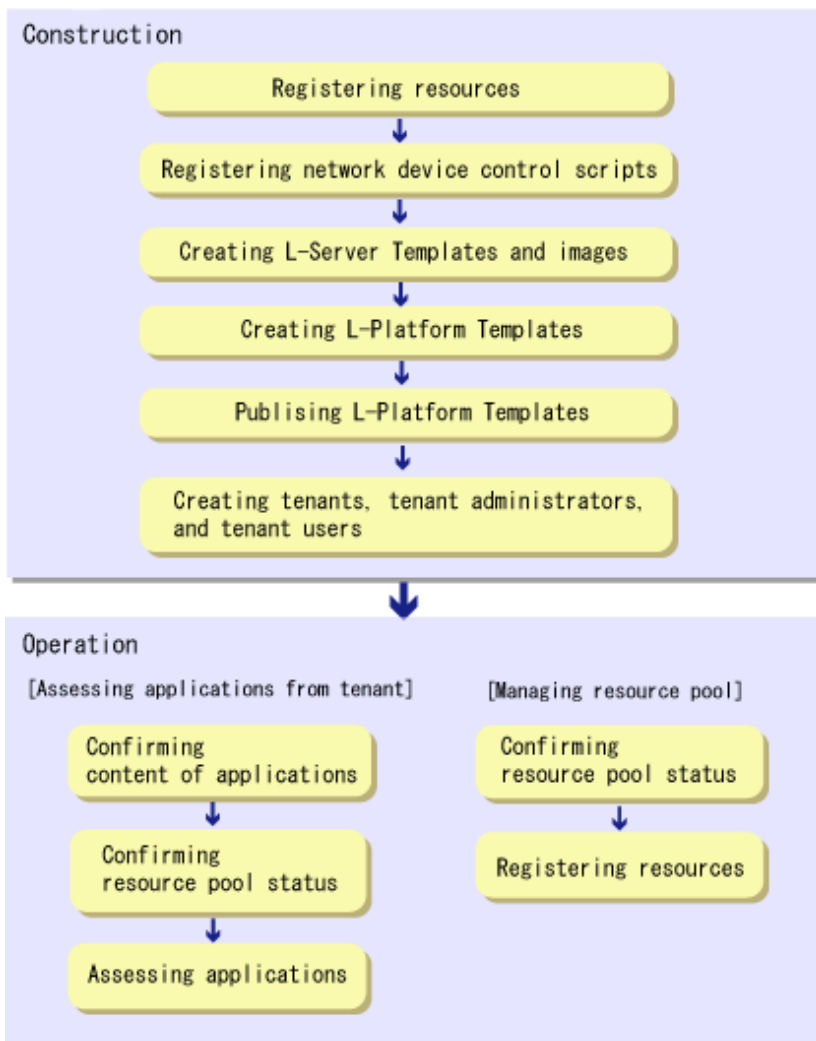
Construction

Registering resources

Registering network device control scripts

Creating L-Server Templates and images

Creating L-Platform Templates

Publising L-Platform Templates

Creating tenants, tenant administrators, and tenant users

Operation

[Assessing applications from tenant]

Confirming content of applications

Confirming resource pool status

Assessing applications

[Managing resource pool]

Confirming resource pool status

Registering resources